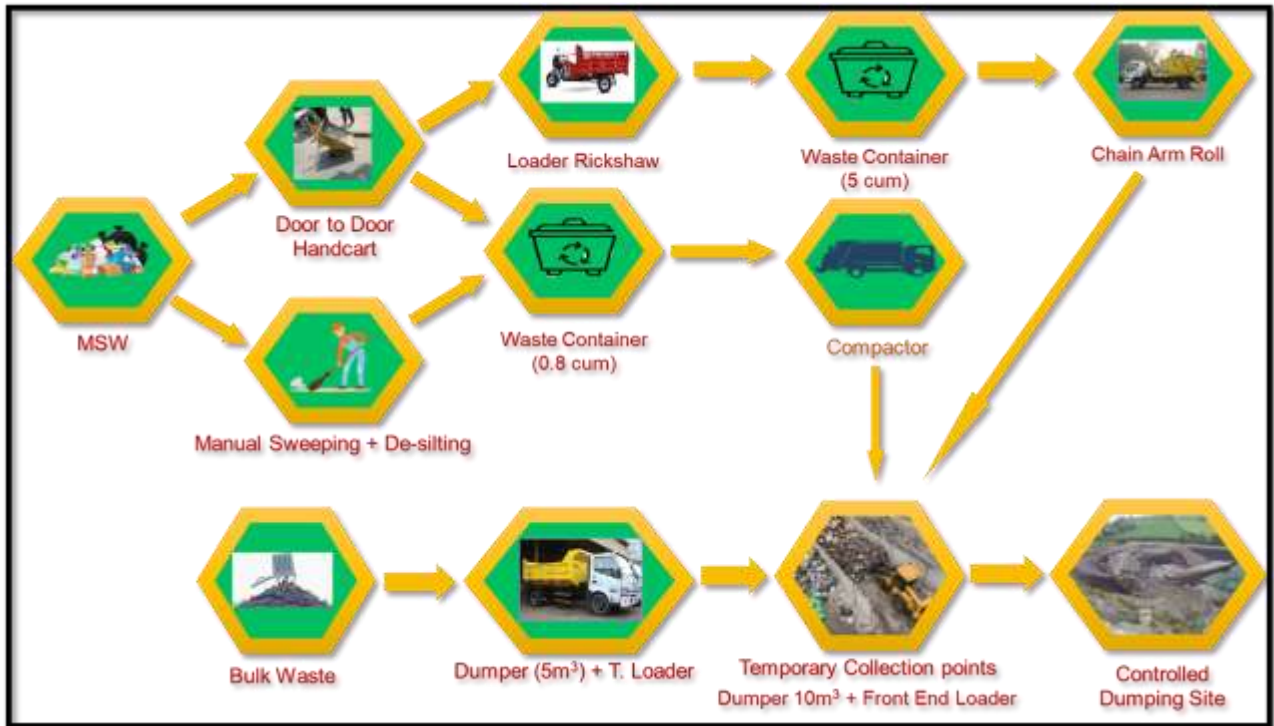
Loader Rickshaw

Waste Container (5 cum)

Chain Arm Roll

Door to Door Handcart

MSW

Waste Container (0.8 cum)

Compactor

Manual Sweeping + De-silting

Bulk Waste

Dumper ($5m^3$) + T. Loader

Temporary Collection points Dumper $10m^3$ + Front End Loader

Controlled Dumping Site